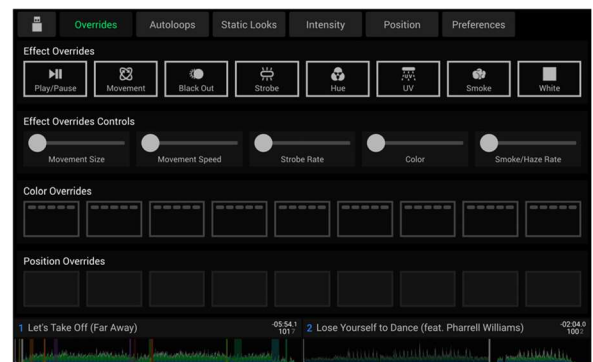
Overrides Autoloops Static Looks Intensity Position Preferences

Effect Overrides

Play/Pause Movement Black Out Strobe Hue UV Smoke White

Effect Overrides Controls

Movement Size Movement Speed Strobe Rate Color Smoke/Haze Rate

Color Overrides

Position Overrides

1 Let's Take Off (Far Away) -05:54.1 101 2 Lose Yourself to Dance (feat. Pharrell Williams) -02:04.0 100